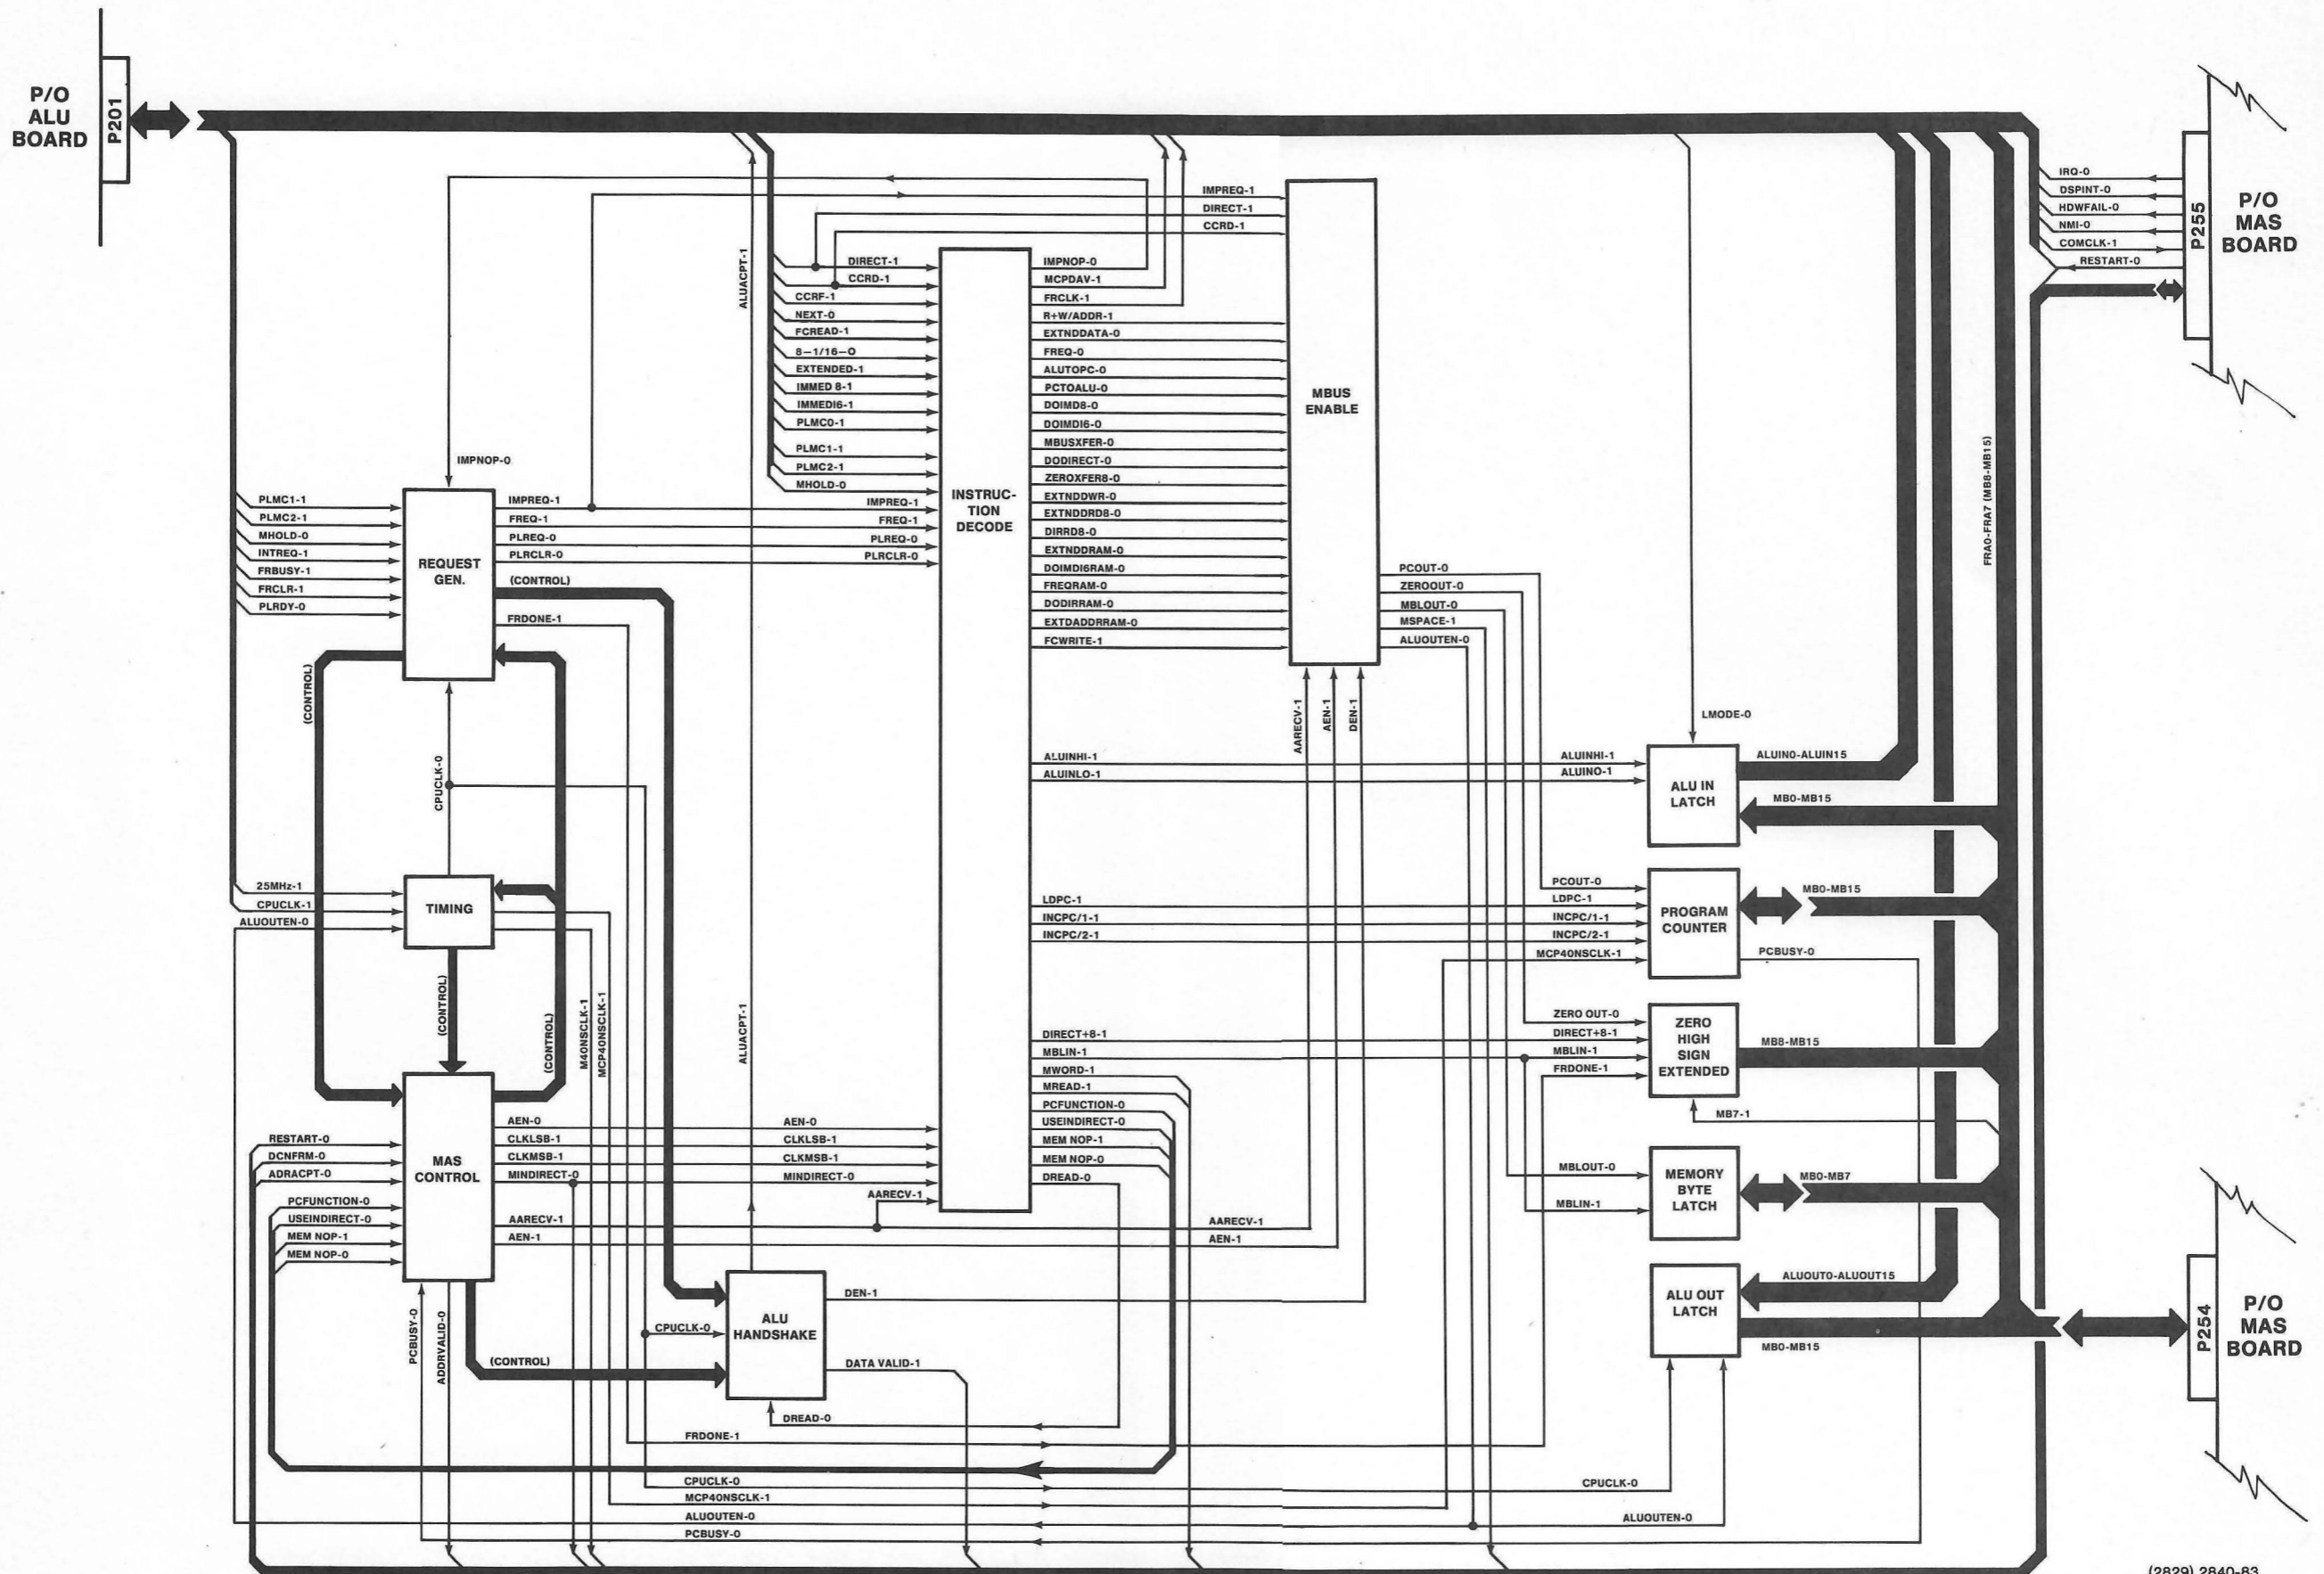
P/O ALU BOARD

P201

P/O MAS BOARD

P255

IRQ-0
DSPINT-0
HDWFAIL-0
NMI-0
COMCLK-1
RESTART-0

IMPREQ-1
DIRECT-1
CCRD-1

ALUACPT-1

DIRECT-1
CCRD-1
CCRF-1
NEXT-0
FCREAD-1
8—1/16—O
EXTENDED-1
IMMED 8-1
IMMED16-1
PLMC0-1
PLMC1-1
PLMC2-1
MHOLD-0

IMPNOP-0
MCPDAV-1
FRCLK-1
R+W/ADDR-1
EXTNDDATA-0
FREQ-0
ALUTOPC-0
PCTOALU-0
DOIMD8-0
DOIMD16-0
MBUSXFER-0
DODIRECT-0
ZEROXFER8-0
EXTNDDWR-0
EXTNDDRD8-0
DIRRD8-0
EXTNDDRAM-0
DOIMD16RAM-0
FREQRAM-0
DODIRRAM-0
EXTDADDRRAM-0
FCWRITE-1

MBUS ENABLE

IMPNOP-0

PLMC1-1
PLMC2-1
MHOLD-0
INTREQ-1
FRBUSY-1
FRCLR-1
PLRDY-0

REQUEST GEN.

IMPREQ-1
FREQ-1
PLREQ-0
PLRCLR-0
(CONTROL)
FRDONE-1

IMPREQ-1
FREQ-1
PLREQ-0
PLRCLR-0

INSTRUC-TION DECODE

PCOUT-0
ZEROOUT-0
MBLOUT-0
MSPACE-1
ALUOUTEN-0

FRA0-FRA7 (MB8-MB15)

(CONTROL)

CPUCLK-0

AARECV-1
AEN-1
DEN-1

LMODE-0

ALUINHI-1
ALUINLO-1

ALUINHI-1
ALUINO-1

ALU IN LATCH

ALUIN0-ALUIN15
MB0-MB15

25MHz-1
CPUCLK-1
ALUOUTEN-0

TIMING

LDPC-1
INCPC/1-1
INCPC/2-1

PCOUT-0
LDPC-1
INCPC/1-1
INCPC/2-1
MCP40NSCLK-1

PROGRAM COUNTER

MB0-MB15
PCBUSY-0

(CONTROL)
(CONTROL)
M40NSCLK-1
MCP40NSCLK-1
ALUACPT-1

DIRECT+8-1
MBLIN-1
MWORD-1
MREAD-1
PCFUNCTION-0
USEINDIRECT-0
MEM NOP-1
MEM NOP-0
DREAD-0

ZERO OUT-0
DIRECT+8-1
MBLIN-1
FRDONE-1

ZERO HIGH SIGN EXTENDED

MB8-MB15
MB7-1

RESTART-0
DCNFRM-0
ADRACPT-0
PCFUNCTION-0
USEINDIRECT-0
MEM NOP-1
MEM NOP-0

MAS CONTROL

AEN-0
CLKLSB-1
CLKMSB-1
MINDIRECT-0
AARECV-1
AEN-1

AEN-0
CLKLSB-1
CLKMSB-1
MINDIRECT-0
AARECV-1

AARECV-1
AEN-1

MBLOUT-0
MBLIN-1

MEMORY BYTE LATCH

MB0-MB7

ALU OUT LATCH

ALUOUT0-ALUOUT15
MB0-MB15

P/O MAS BOARD

P254

PCBUSY-0
ADDRVALID-0

CPUCLK-0
(CONTROL)

ALU HANDSHAKE

DEN-1
DATA VALID-1
DREAD-0

FRDONE-1
CPUCLK-0
MCP40NSCLK-1
ALUOUTEN-0
PCBUSY-0

CPUCLK-0
ALUOUTEN-0

(2829) 2840-83